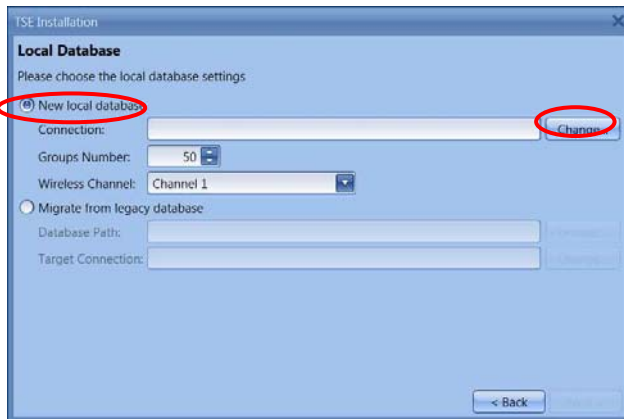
TSE Installation

Local Database

Please choose the local database settings

New local database

Connection:

Change...

Groups Number: 50

Wireless Channel: Channel 1

Migrate from legacy database

Database Path:

Target Connection:

< Back